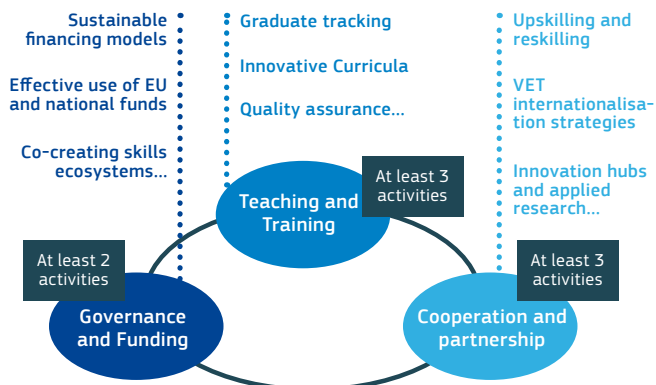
Sustainable financing models

Effective use of EU and national funds

Co-creating skills ecosystems...

Graduate tracking

Innovative Curricula

Quality assurance...

Upskilling and reskilling

VET internationalisation strategies

Innovation hubs and applied research...

At least 3 activities

Teaching and Training

At least 2 activities

At least 3 activities

Governance and Funding

Cooperation and partnership